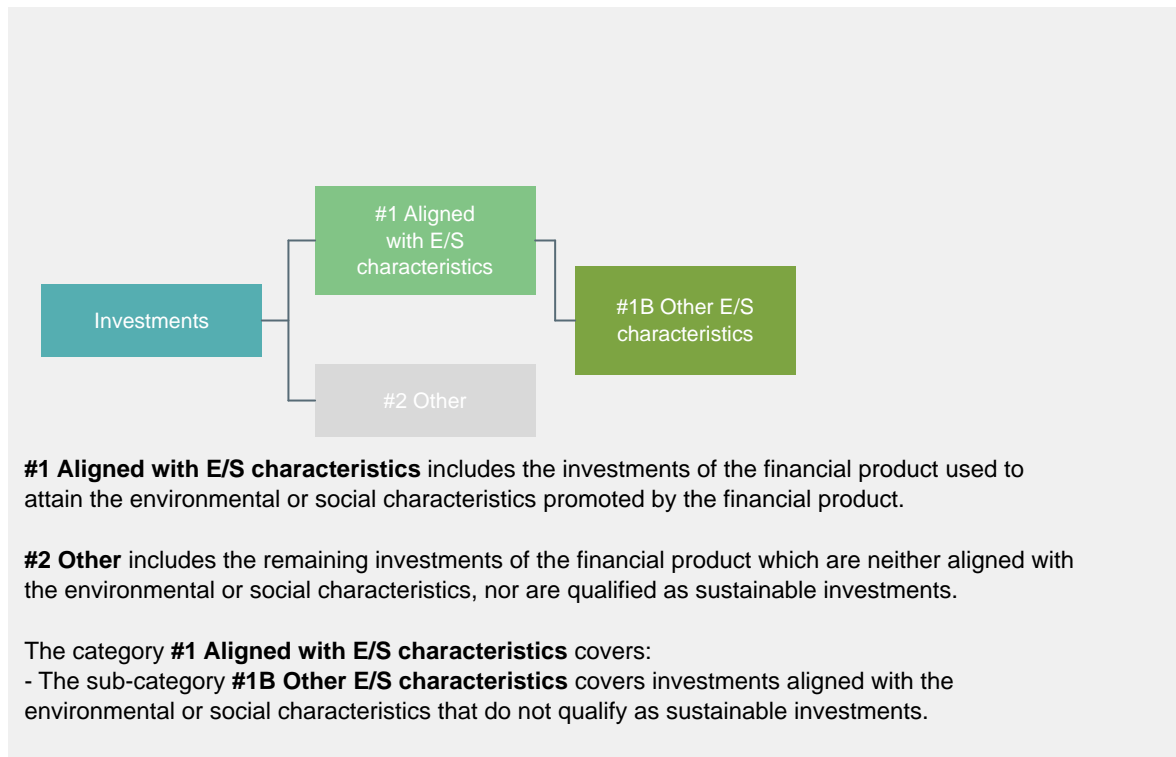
Investments

#1 Aligned with E/S characteristics

#1B Other E/S characteristics

#2 Other

**#1 Aligned with E/S characteristics** includes the investments of the financial product used to attain the environmental or social characteristics promoted by the financial product.

**#2 Other** includes the remaining investments of the financial product which are neither aligned with the environmental or social characteristics, nor are qualified as sustainable investments.

The category **#1 Aligned with E/S characteristics** covers:
- The sub-category **#1B Other E/S characteristics** covers investments aligned with the environmental or social characteristics that do not qualify as sustainable investments.